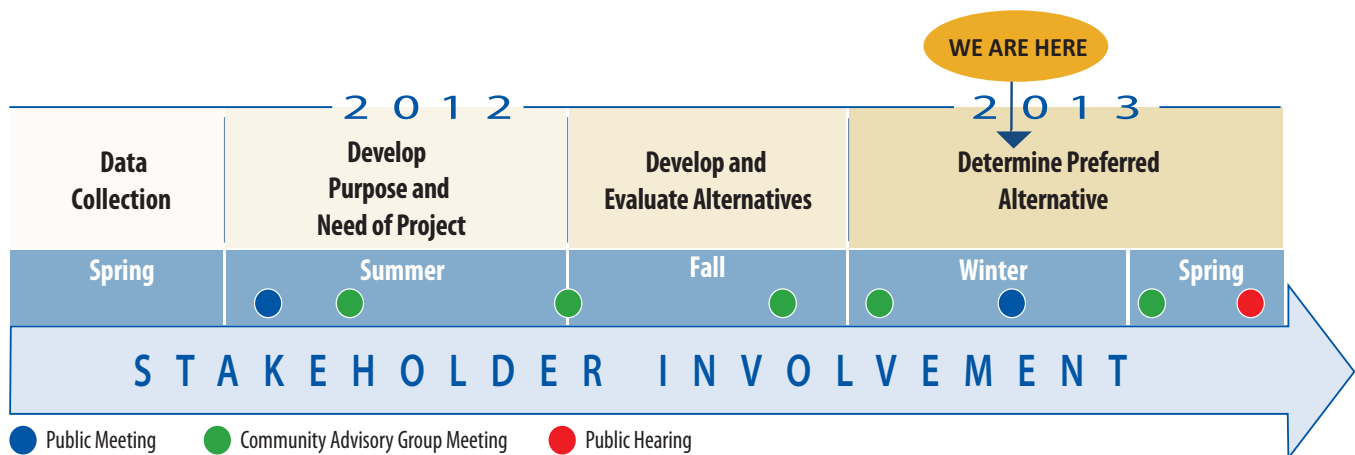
WE ARE HERE

2012

2013

Data Collection

Develop Purpose and Need of Project

Develop and Evaluate Alternatives

Determine Preferred Alternative

Spring

Summer

Fall

Winter

Spring

STAKEHOLDER INVOLVEMENT

Public Meeting

Community Advisory Group Meeting

Public Hearing